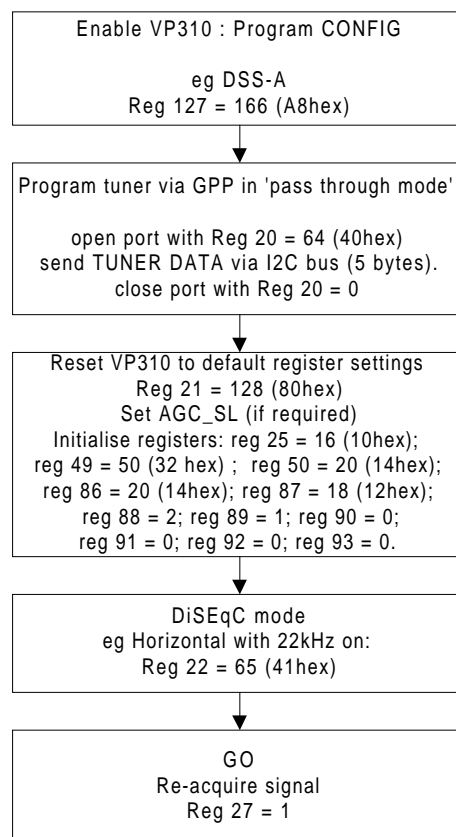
Enable VP310 : Program CONFIG

eg DSS-A
Reg 127 = 166 (A8hex)

Program tuner via GPP in 'pass through mode'

open port with Reg 20 = 64 (40hex)
send TUNER DATA via I2C bus (5 bytes).
close port with Reg 20 = 0

Reset VP310 to default register settings
Reg 21 = 128 (80hex)
Set AGC_SL (if required)
Initialise registers: reg 25 = 16 (10hex);
reg 49 = 50 (32 hex) ; reg 50 = 20 (14hex);
reg 86 = 20 (14hex); reg 87 = 18 (12hex);
reg 88 = 2; reg 89 = 1; reg 90 = 0;
reg 91 = 0; reg 92 = 0; reg 93 = 0.

DiSEqC mode
eg Horizontal with 22kHz on:
Reg 22 = 65 (41hex)

GO
Re-acquire signal
Reg 27 = 1